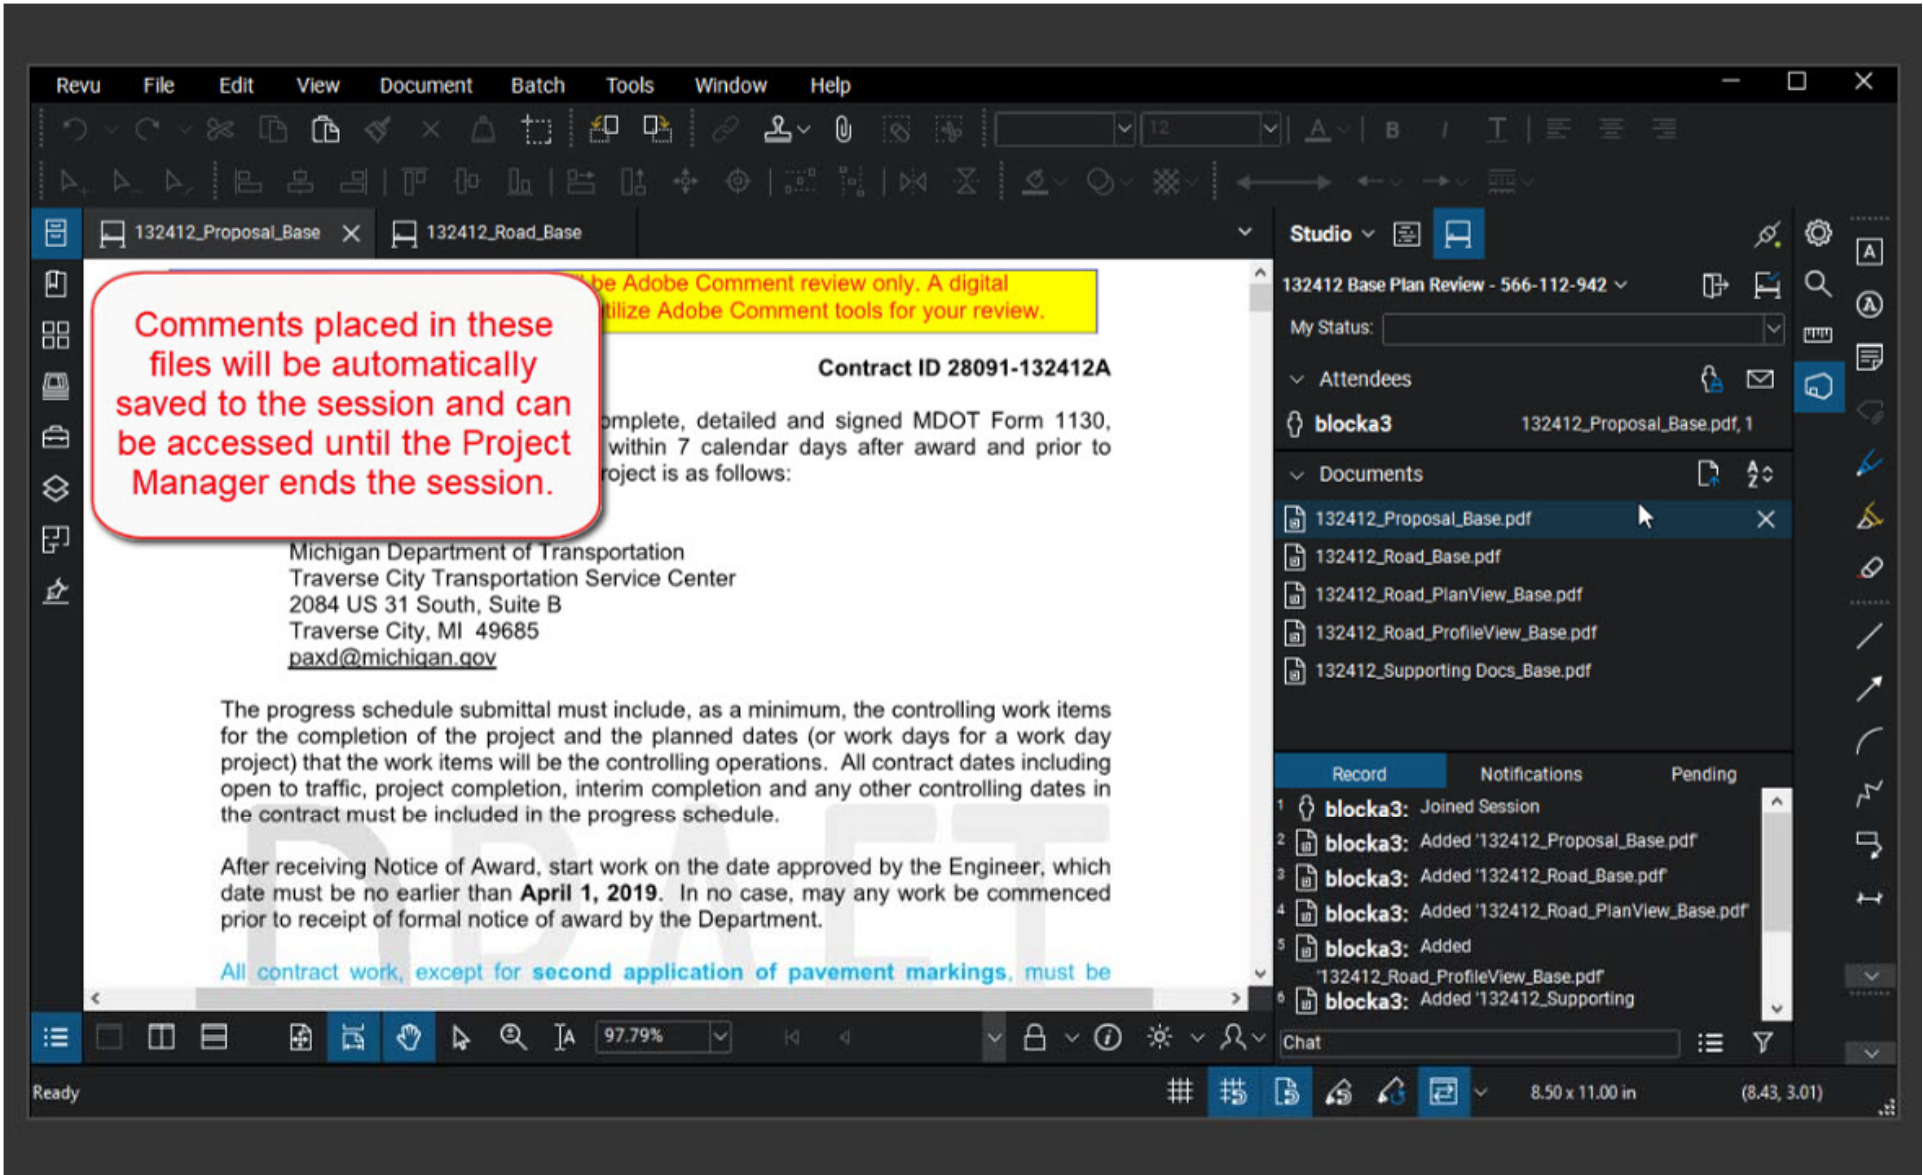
Revu File Edit View Document Batch Tools Window Help

12

132412_Proposal_Base 132412_Road_Base

Comments placed in these files will be automatically saved to the session and can be accessed until the Project Manager ends the session.

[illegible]be Adobe Comment review only. A digital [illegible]tilize Adobe Comment tools for your review.

Contract ID 28091-132412A

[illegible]omplete, detailed and signed MDOT Form 1130, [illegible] within 7 calendar days after award and prior to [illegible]roject is as follows:

Michigan Department of Transportation
Traverse City Transportation Service Center
2084 US 31 South, Suite B
Traverse City, MI 49685
paxd@michigan.gov

The progress schedule submittal must include, as a minimum, the controlling work items for the completion of the project and the planned dates (or work days for a work day project) that the work items will be the controlling operations. All contract dates including open to traffic, project completion, interim completion and any other controlling dates in the contract must be included in the progress schedule.

After receiving Notice of Award, start work on the date approved by the Engineer, which date must be no earlier than **April 1, 2019**. In no case, may any work be commenced prior to receipt of formal notice of award by the Department.

All contract work, except for **second application of pavement markings**, must be

DRAFT

Studio

132412 Base Plan Review - 566-112-942

My Status:

Attendees

blocka3 132412_Proposal_Base.pdf, 1

Documents

132412_Proposal_Base.pdf
132412_Road_Base.pdf
132412_Road_PlanView_Base.pdf
132412_Road_ProfileView_Base.pdf
132412_Supporting Docs_Base.pdf

Record Notifications Pending

1 blocka3: Joined Session
2 blocka3: Added '132412_Proposal_Base.pdf'
3 blocka3: Added '132412_Road_Base.pdf'
4 blocka3: Added '132412_Road_PlanView_Base.pdf'
5 blocka3: Added '132412_Road_ProfileView_Base.pdf'
6 blocka3: Added '132412_Supporting

Chat

97.79%

Ready

8.50 x 11.00 in (8.43, 3.01)